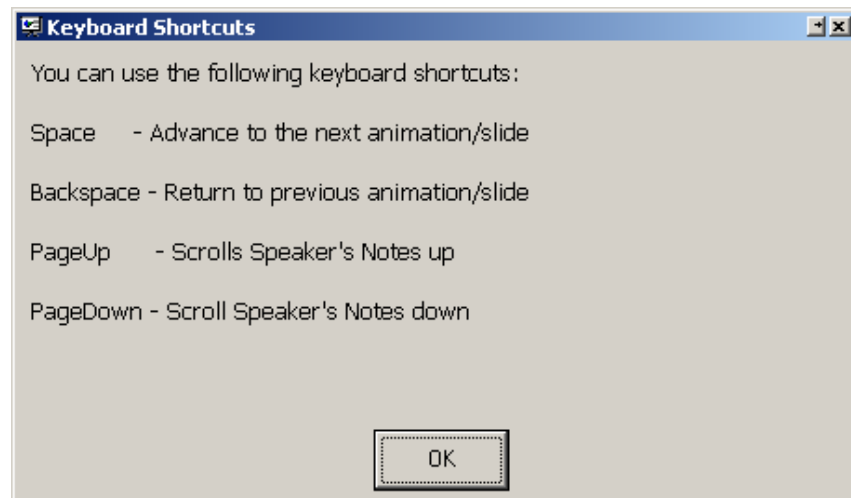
Keyboard Shortcuts

You can use the following keyboard shortcuts:

Space - Advance to the next animation/slide

Backspace - Return to previous animation/slide

PageUp - Scrolls Speaker's Notes up

PageDown - Scroll Speaker's Notes down

OK